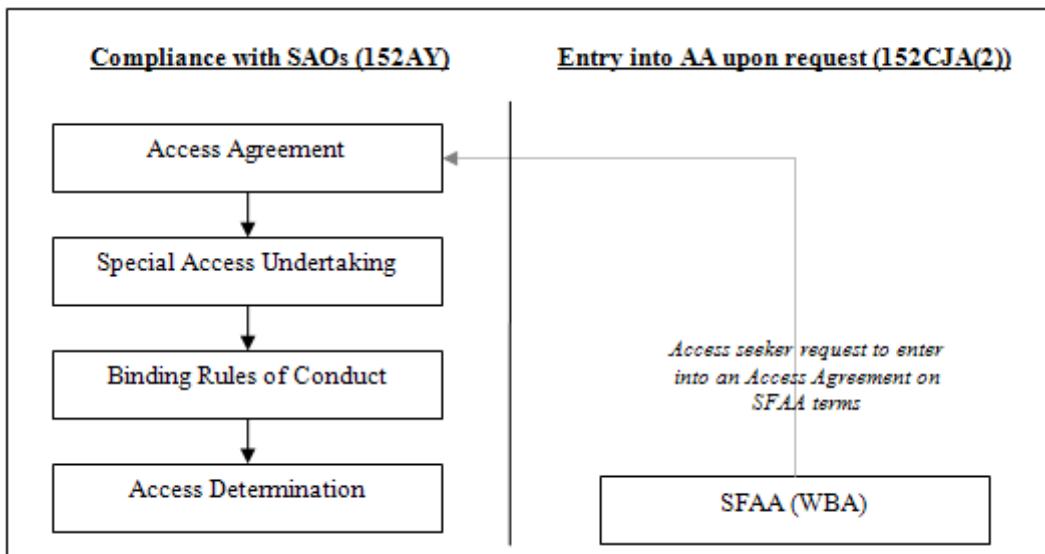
Compliance with SAOs (152AY)

Access Agreement

Special Access Undertaking

Binding Rules of Conduct

Access Determination

Entry into AA upon request (152CJA(2))

Access seeker request to enter into an Access Agreement on SFAA terms

SFAA (WBA)